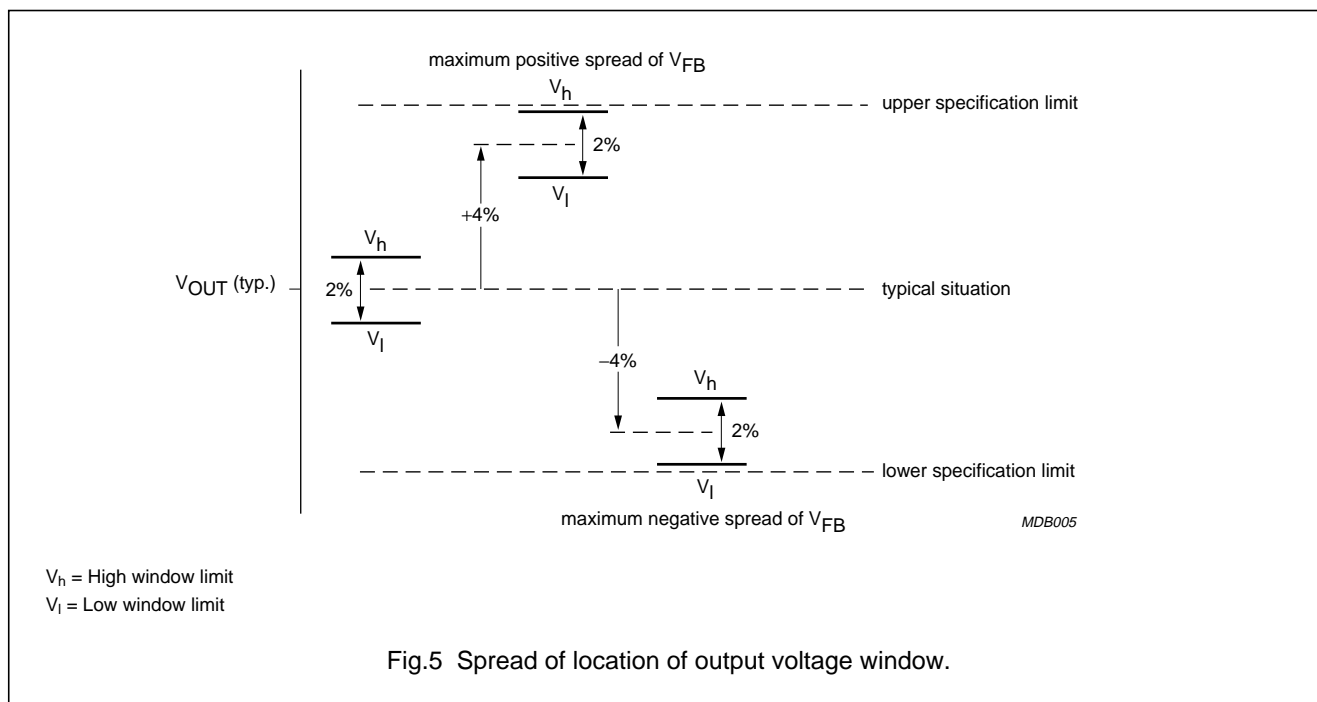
maximum positive spread of $V_{FB}$

$V_h$

upper specification limit

2%

$V_l$

+4%

$V_h$

$V_{OUT}$ (typ.)

2%

typical situation

$V_l$

−4%

$V_h$

2%

lower specification limit

$V_l$

maximum negative spread of $V_{FB}$

MDB005

$V_h$ = High window limit
$V_l$ = Low window limit

Fig.5 Spread of location of output voltage window.